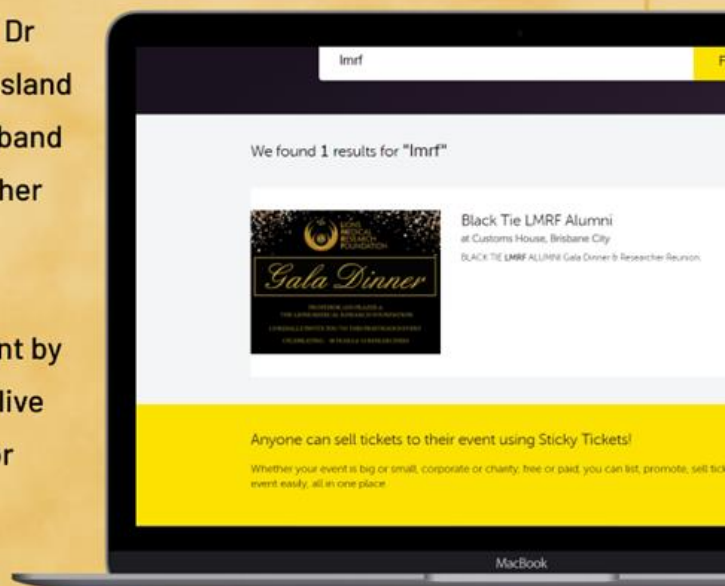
Dr
sland
band
her

nt by
live
or

lmrf

F

We found 1 results for "lmrf"

Gala Dinner

Black Tie LMRF Alumni
at Customs House, Brisbane City
BLACK TIE LMRF ALUMNI Gala Dinner & Researcher Reunion.

Anyone can sell tickets to their event using Sticky Tickets!
Whether your event is big or small, corporate or charity, free or paid, you can list, promote, sell tick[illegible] event easily, all in one place.

MacBook